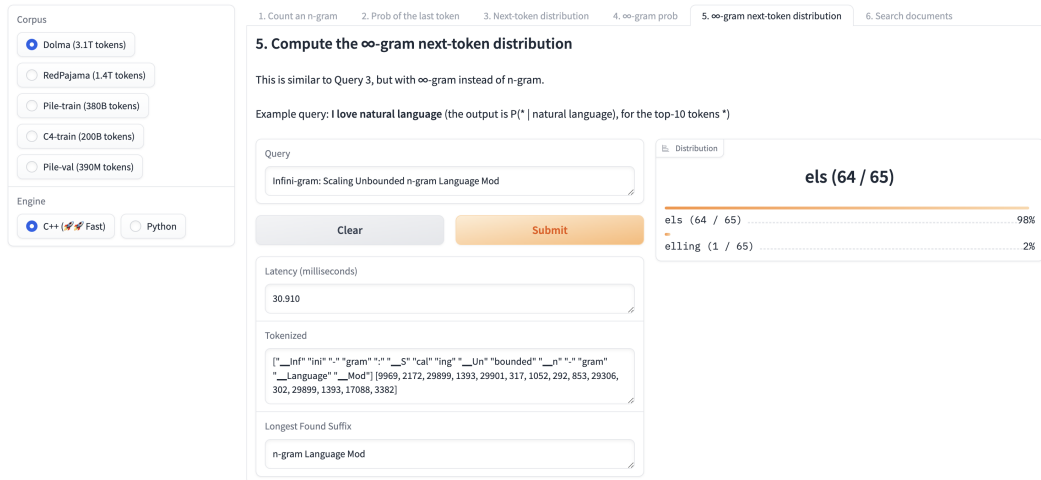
Corpus

Dolma (3.1T tokens)

RedPajama (1.4T tokens)

Pile-train (380B tokens)

C4-train (200B tokens)

Pile-val (390M tokens)

Engine

C++ (🚀🚀 Fast)

Python

1. Count an n-gram | 2. Prob of the last token | 3. Next-token distribution | 4. ∞-gram prob | 5. ∞-gram next-token distribution | 6. Search documents

5. Compute the ∞-gram next-token distribution

This is similar to Query 3, but with ∞-gram instead of n-gram.

Example query: **I love natural language** (the output is P(* | natural language), for the top-10 tokens *)

Query

Infini-gram: Scaling Unbounded n-gram Language Mod

Clear

Submit

Latency (milliseconds)

30.910

Tokenized

["▁Inf" "ini" "-" "gram" ":" "▁S" "cal" "ing" "▁Un" "bounded" "▁n" "-" "gram" "▁Language" "▁Mod"] [9969, 2172, 29899, 1393, 29901, 317, 1052, 292, 853, 29306, 302, 29899, 1393, 17088, 3382]

Longest Found Suffix

n-gram Language Mod

Distribution

els (64 / 65)

els (64 / 65) 98%

elling (1 / 65) 2%